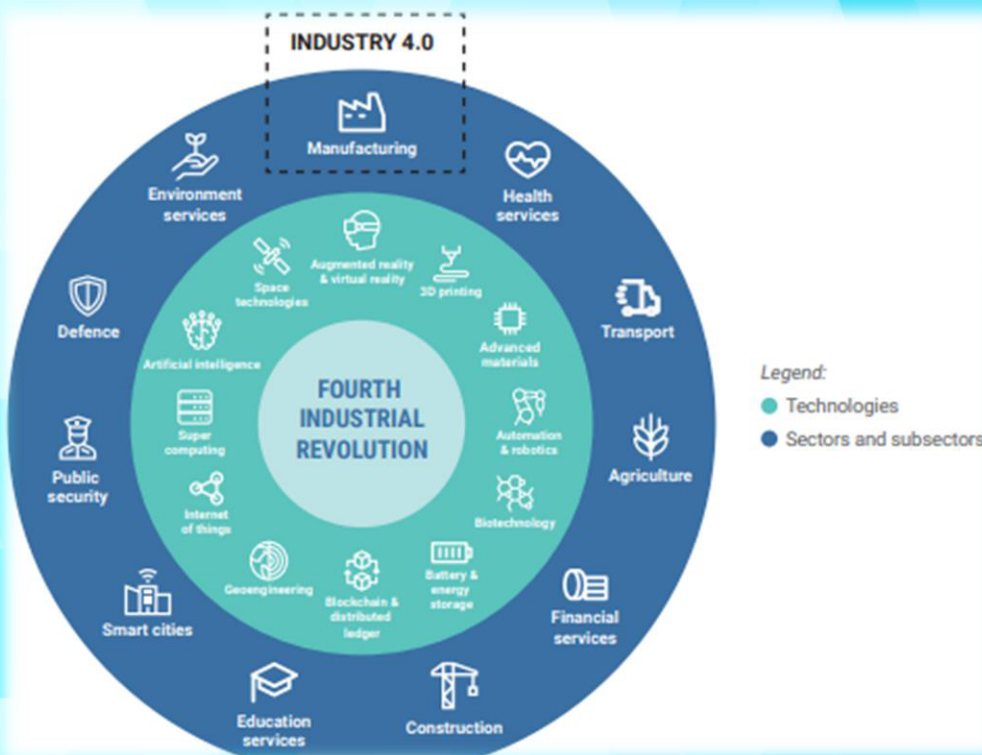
INDUSTRY 4.0

Manufacturing

Health services

Transport

Agriculture

Financial services

Construction

Education services

Smart cities

Public security

Defence

Environment services

Augmented reality & virtual reality

3D printing

Advanced materials

Automation & robotics

Biotechnology

Battery & energy storage

Blockchain & distributed ledger

Geoengineering

Internet of things

Super computing

Artificial intelligence

Space technologies

FOURTH INDUSTRIAL REVOLUTION

Legend:

Technologies

Sectors and subsectors